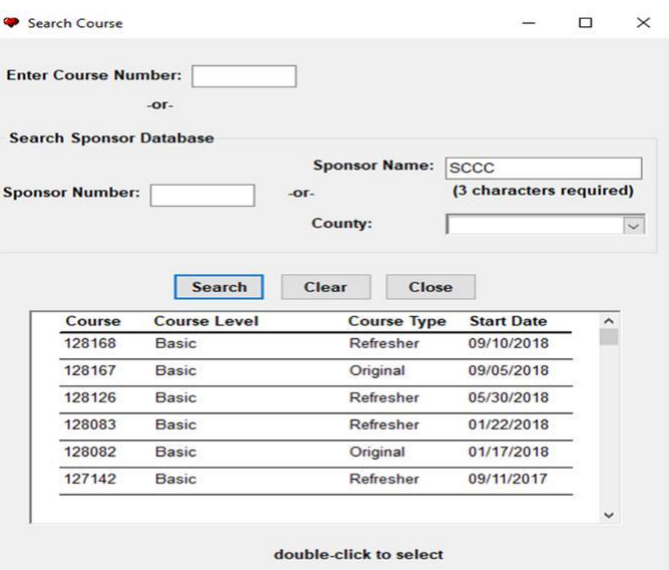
Search Course

Enter Course Number:

-or-

Search Sponsor Database

Sponsor Name: SCCC

Sponsor Number: -or-

(3 characters required)

County:

Search Clear Close

| Course | Course Level | Course Type | Start Date |
|---|---|---|---|
| 128168 | Basic | Refresher | 09/10/2018 |
| 128167 | Basic | Original | 09/05/2018 |
| 128126 | Basic | Refresher | 05/30/2018 |
| 128083 | Basic | Refresher | 01/22/2018 |
| 128082 | Basic | Original | 01/17/2018 |
| 127142 | Basic | Refresher | 09/11/2017 |

double-click to select